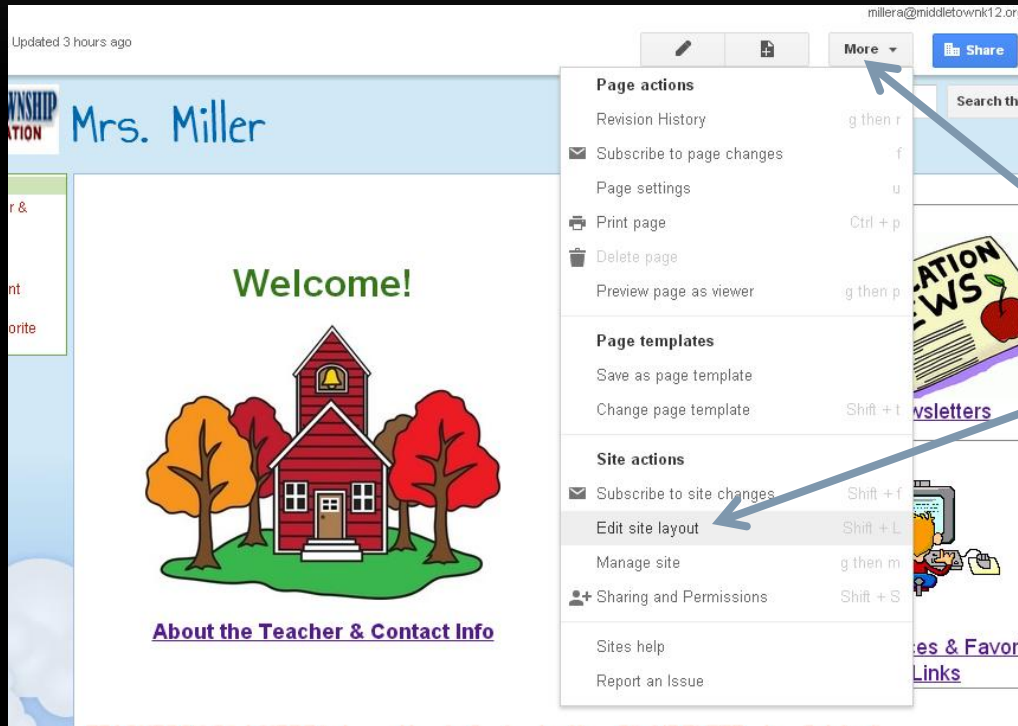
millera@middletownk12.or

Updated 3 hours ago

More

Share

WNSHIP
ATION

Mrs. Miller

Search th

r &

nt

orite

Welcome!

About the Teacher & Contact Info

Page actions

Revision History g then r

Subscribe to page changes f

Page settings u

Print page Ctrl + p

Delete page

Preview page as viewer g then p

Page templates

Save as page template

Change page template Shift + t

Site actions

Subscribe to site changes Shift + f

Edit site layout Shift + L

Manage site g then m

Sharing and Permissions Shift + S

Sites help

Report an Issue

ATION
EWS

vsletters

es & Favor
Links